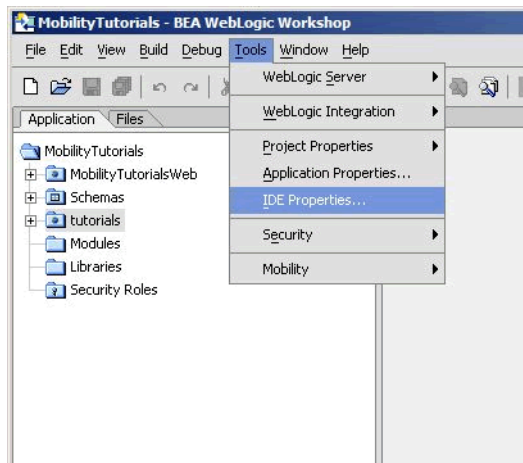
MobilityTutorials - BEA WebLogic Workshop

File Edit View Build Debug Tools Window Help

Application Files

MobilityTutorials
MobilityTutorialsWeb
Schemas
tutorials
Modules
Libraries
Security Roles

WebLogic Server
WebLogic Integration
Project Properties
Application Properties...
IDE Properties...
Security
Mobility